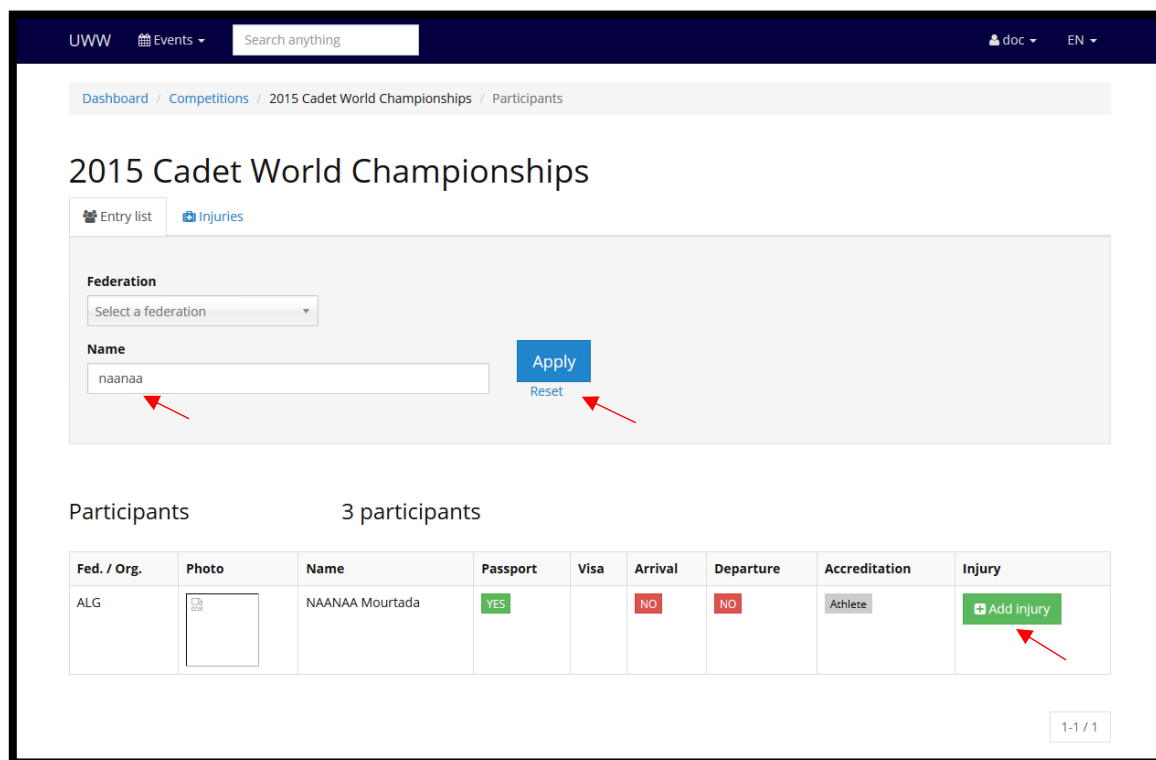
UWW Events Search anything doc EN

Dashboard / Competitions / 2015 Cadet World Championships / Participants

2015 Cadet World Championships

Entry list Injuries

Federation
Select a federation

Name
naanaa

Apply
Reset

Participants 3 participants

| Fed. / Org. | Photo | Name | Passport | Visa | Arrival | Departure | Accreditation | Injury |
|---|---|---|---|---|---|---|---|---|
| ALG | | NAANAA Mourtada | YES | | NO | NO | Athlete | Add injury |

1-1 / 1